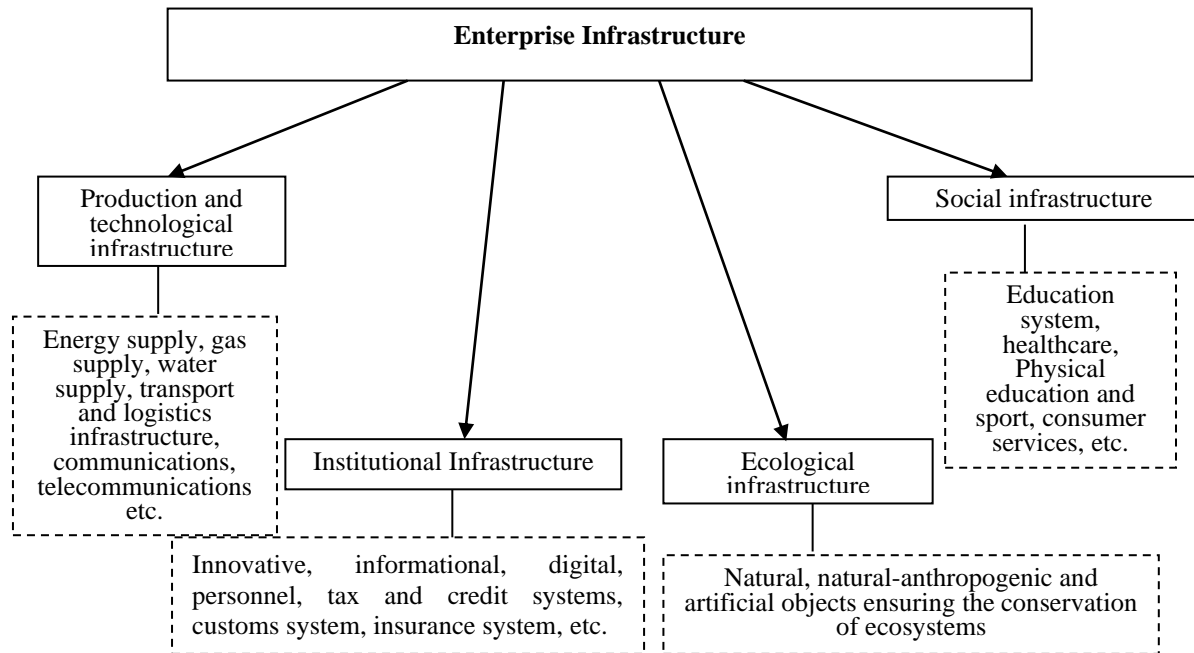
Enterprise Infrastructure

Production and technological infrastructure

Energy supply, gas supply, water supply, transport and logistics infrastructure, communications, telecommunications etc.

Institutional Infrastructure

Innovative, informational, digital, personnel, tax and credit systems, customs system, insurance system, etc.

Ecological infrastructure

Natural, natural-anthropogenic and artificial objects ensuring the conservation of ecosystems

Social infrastructure

Education system, healthcare, Physical education and sport, consumer services, etc.